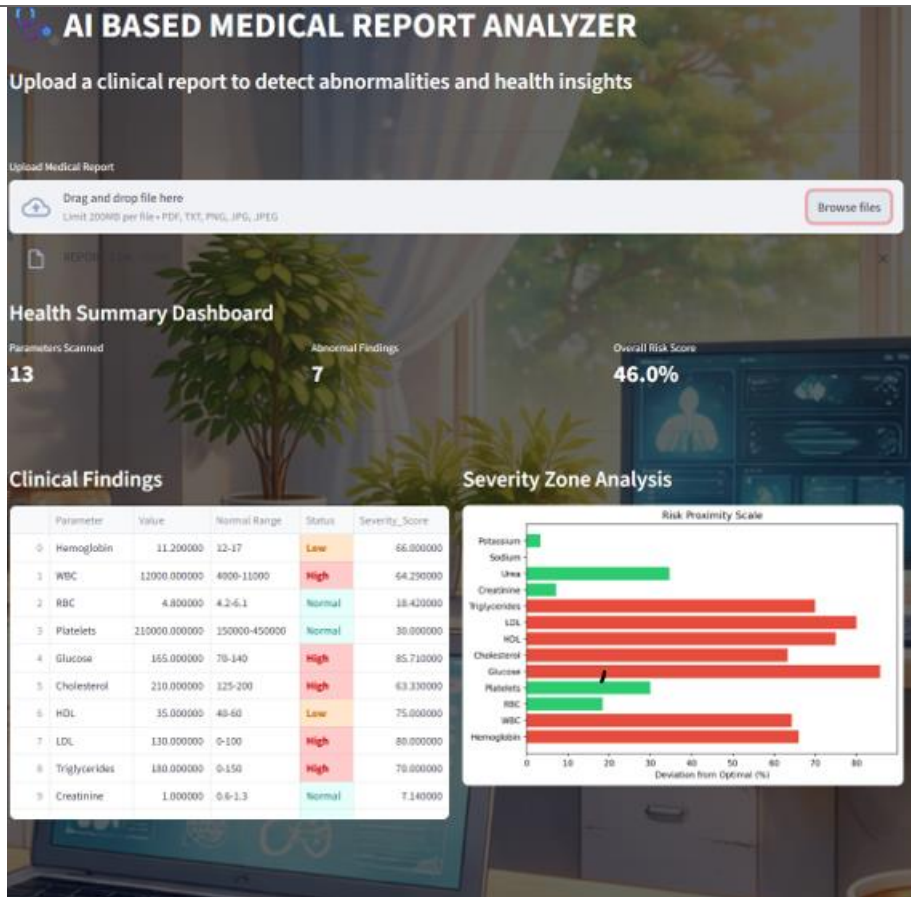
AI BASED MEDICAL REPORT ANALYZER

Upload a clinical report to detect abnormalities and health insights

Upload Medical Report

Drag and drop file here
Limit 200MB per file • PDF, TXT, PNG, JPG, JPEG

Browse files

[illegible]

Health Summary Dashboard

Parameters Scanned
13

Abnormal Findings
7

Overall Risk Score
46.0%

Clinical Findings

| | Parameter | Value | Normal Range | Status | Severity_Score |
|---|---|---|---|---|---|
| 0 | Hemoglobin | 11.200000 | 12-17 | Low | 66.000000 |
| 1 | WBC | 12000.000000 | 4000-11000 | High | 64.290000 |
| 2 | RBC | 4.800000 | 4.2-6.1 | Normal | 18.420000 |
| 3 | Platelets | 210000.000000 | 150000-450000 | Normal | 30.000000 |
| 4 | Glucose | 165.000000 | 70-140 | High | 85.710000 |
| 5 | Cholesterol | 210.000000 | 125-200 | High | 63.330000 |
| 6 | HDL | 35.000000 | 40-60 | Low | 75.000000 |
| 7 | LDL | 130.000000 | 0-100 | High | 80.000000 |
| 8 | Triglycerides | 180.000000 | 0-150 | High | 70.000000 |
| 9 | Creatinine | 1.000000 | 0.6-1.3 | Normal | 7.140000 |

Severity Zone Analysis

Risk Proximity Scale

Potassium
Sodium
Urea
Creatinine
Triglycerides
LDL
HDL
Cholesterol
Glucose
Platelets
RBC
WBC
Hemoglobin

0 10 20 30 40 50 60 70 80

Deviation from Optimal (%)